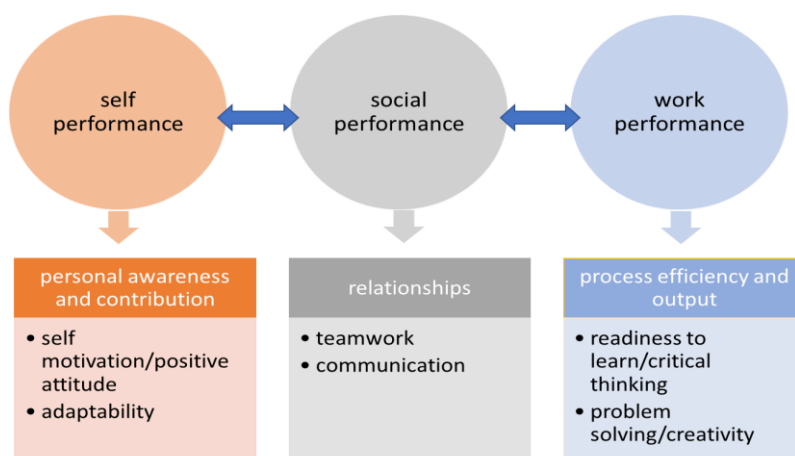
self performance

social performance

work performance

personal awareness and contribution

- self motivation/positive attitude
- adaptability

relationships

- teamwork
- communication

process efficiency and output

- readiness to learn/critical thinking
- problem solving/creativity